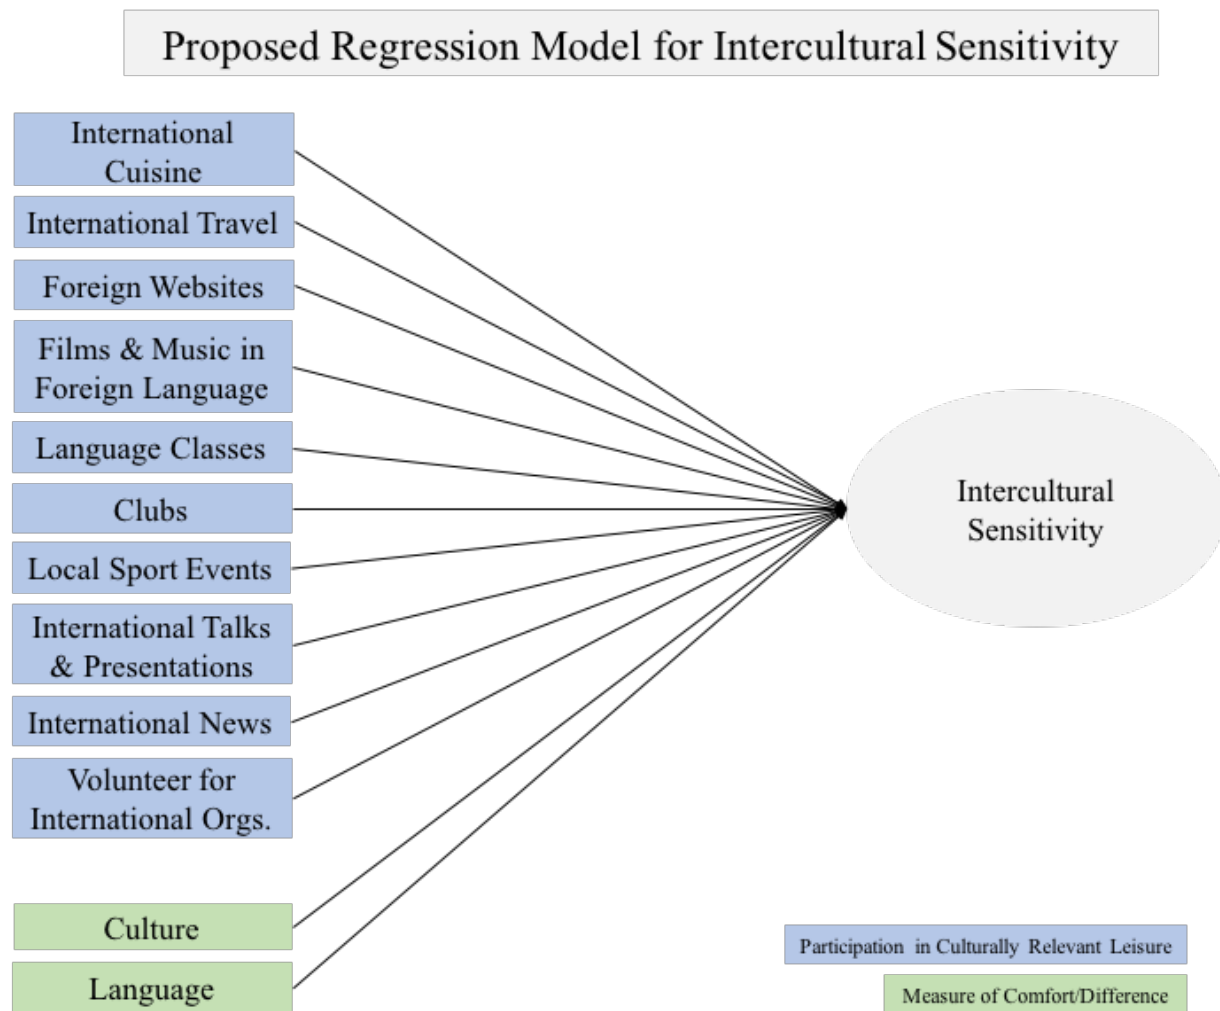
Proposed Regression Model for Intercultural Sensitivity

International Cuisine

International Travel

Foreign Websites

Films & Music in Foreign Language

Language Classes

Clubs

Local Sport Events

International Talks & Presentations

International News

Volunteer for International Orgs.

Culture

Language

Intercultural Sensitivity

Participation in Culturally Relevant Leisure

Measure of Comfort/Difference